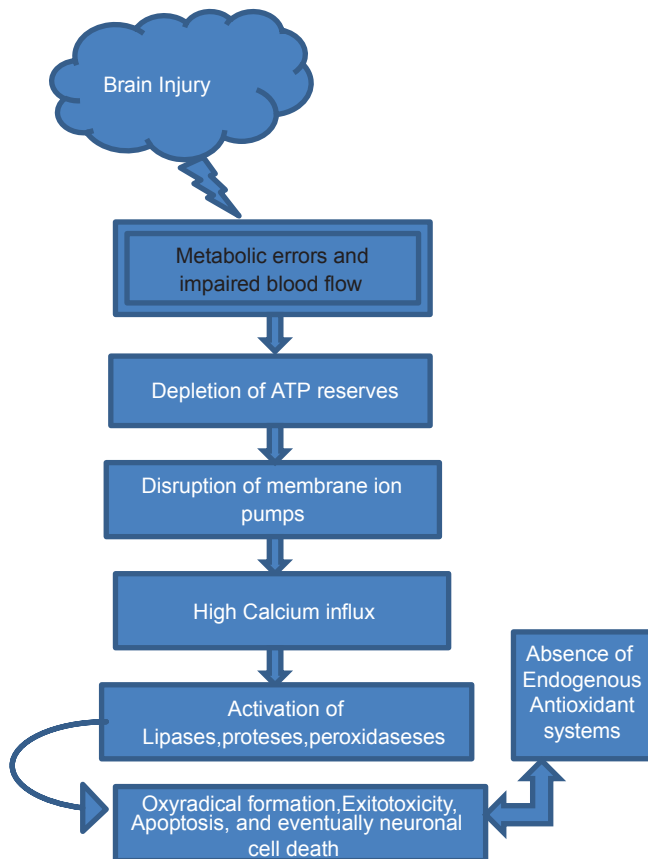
Brain Injury

Metabolic errors and impaired blood flow

Depletion of ATP reserves

Disruption of membrane ion pumps

High Calcium influx

Activation of Lipases,proteses,peroxidaseses

Absence of Endogenous Antioxidant systems

Oxyradical formation,Exitotoxicity, Apoptosis, and eventually neuronal cell death